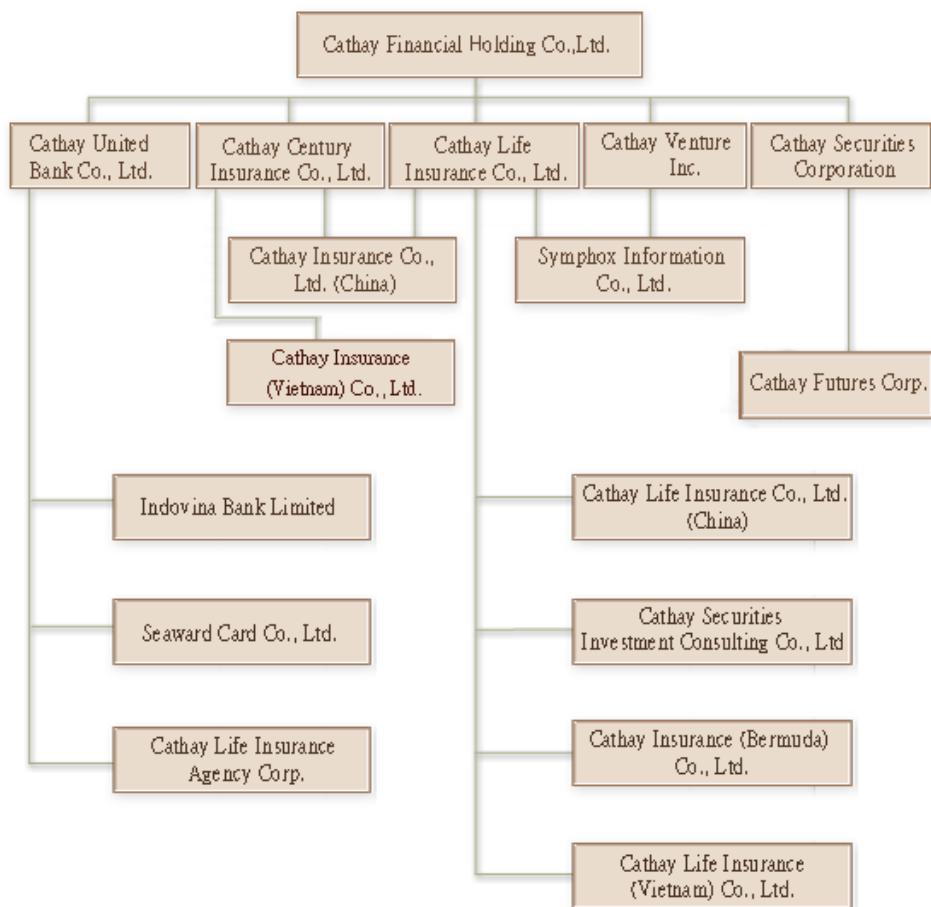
Cathay Financial Holding Co.,Ltd.

Cathay United Bank Co., Ltd.

Cathay Century Insurance Co., Ltd.

Cathay Life Insurance Co., Ltd.

Cathay Venture Inc.

Cathay Securities Corporation

Cathay Insurance Co., Ltd. (China)

Symphox Information Co., Ltd.

Cathay Insurance (Vietnam) Co., Ltd.

Cathay Futures Corp.

Indovina Bank Limited

Cathay Life Insurance Co., Ltd. (China)

Seaward Card Co., Ltd.

Cathay Securities Investment Consulting Co., Ltd

Cathay Life Insurance Agency Corp.

Cathay Insurance (Bermuda) Co., Ltd.

Cathay Life Insurance (Vietnam) Co., Ltd.